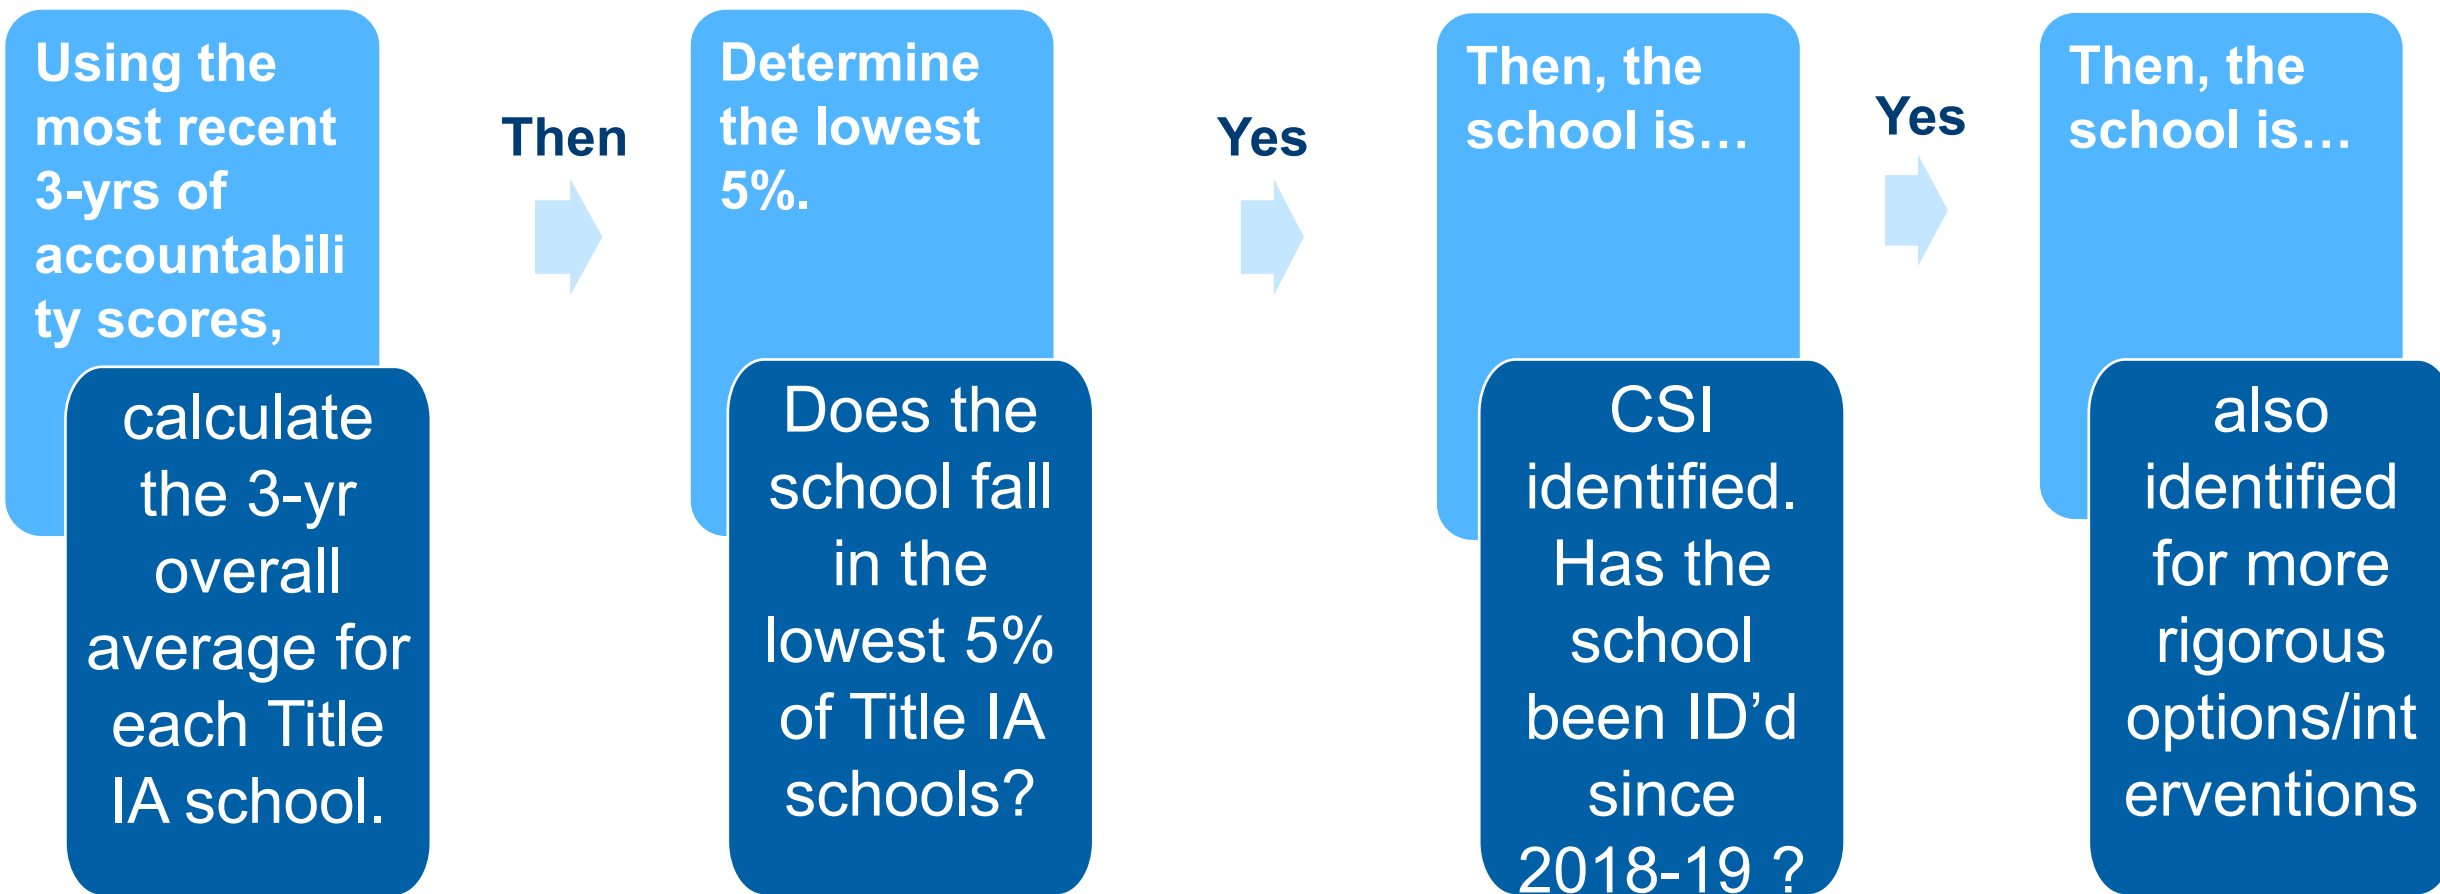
Using the most recent 3-yrs of accountability scores,

calculate the 3-yr overall average for each Title IA school.

Then

Determine the lowest 5%.

Does the school fall in the lowest 5% of Title IA schools?

Yes

Then, the school is…

CSI identified. Has the school been ID'd since 2018-19 ?

Yes

Then, the school is…

also identified for more rigorous options/interventions